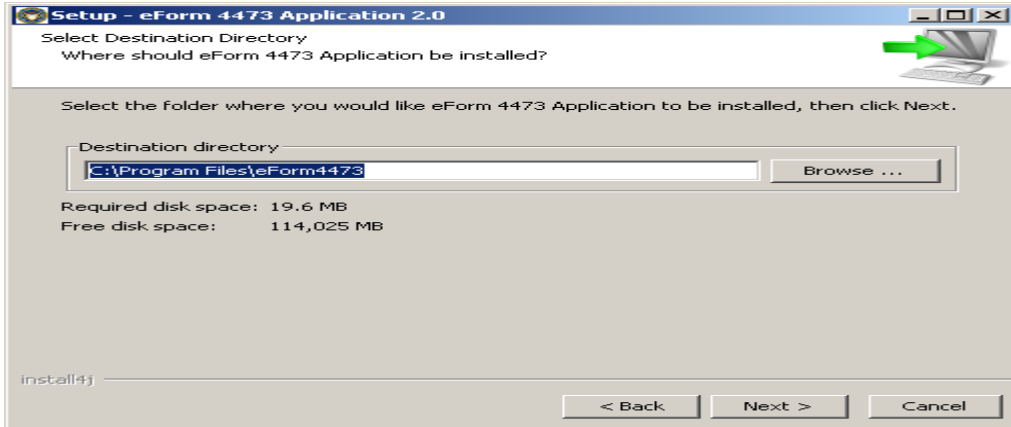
Setup - eForm 4473 Application 2.0

Select Destination Directory
Where should eForm 4473 Application be installed?

Select the folder where you would like eForm 4473 Application to be installed, then click Next.

Destination directory
C:\Program Files\eForm4473
Browse ...

Required disk space: 19.6 MB
Free disk space: 114,025 MB

install4j

< Back
Next >
Cancel